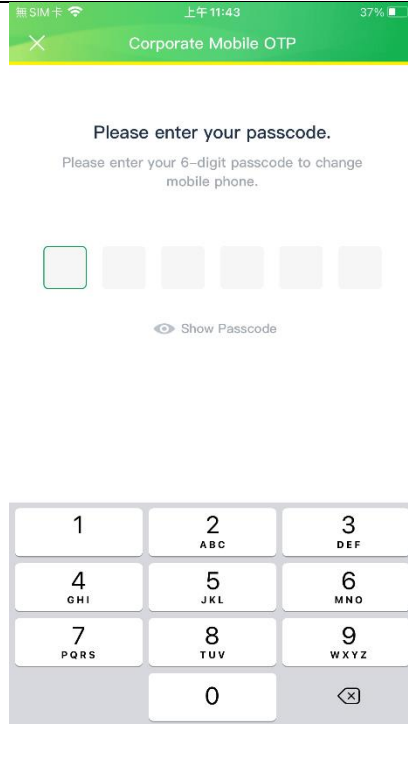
無SIM卡
上午11:43
37%

Corporate Mobile OTP

Please enter your passcode.

Please enter your 6–digit passcode to change mobile phone.

Show Passcode

1
2
ABC
3
DEF
4
GHI
5
JKL
6
MNO
7
PQRS
8
TUV
9
WXYZ
0